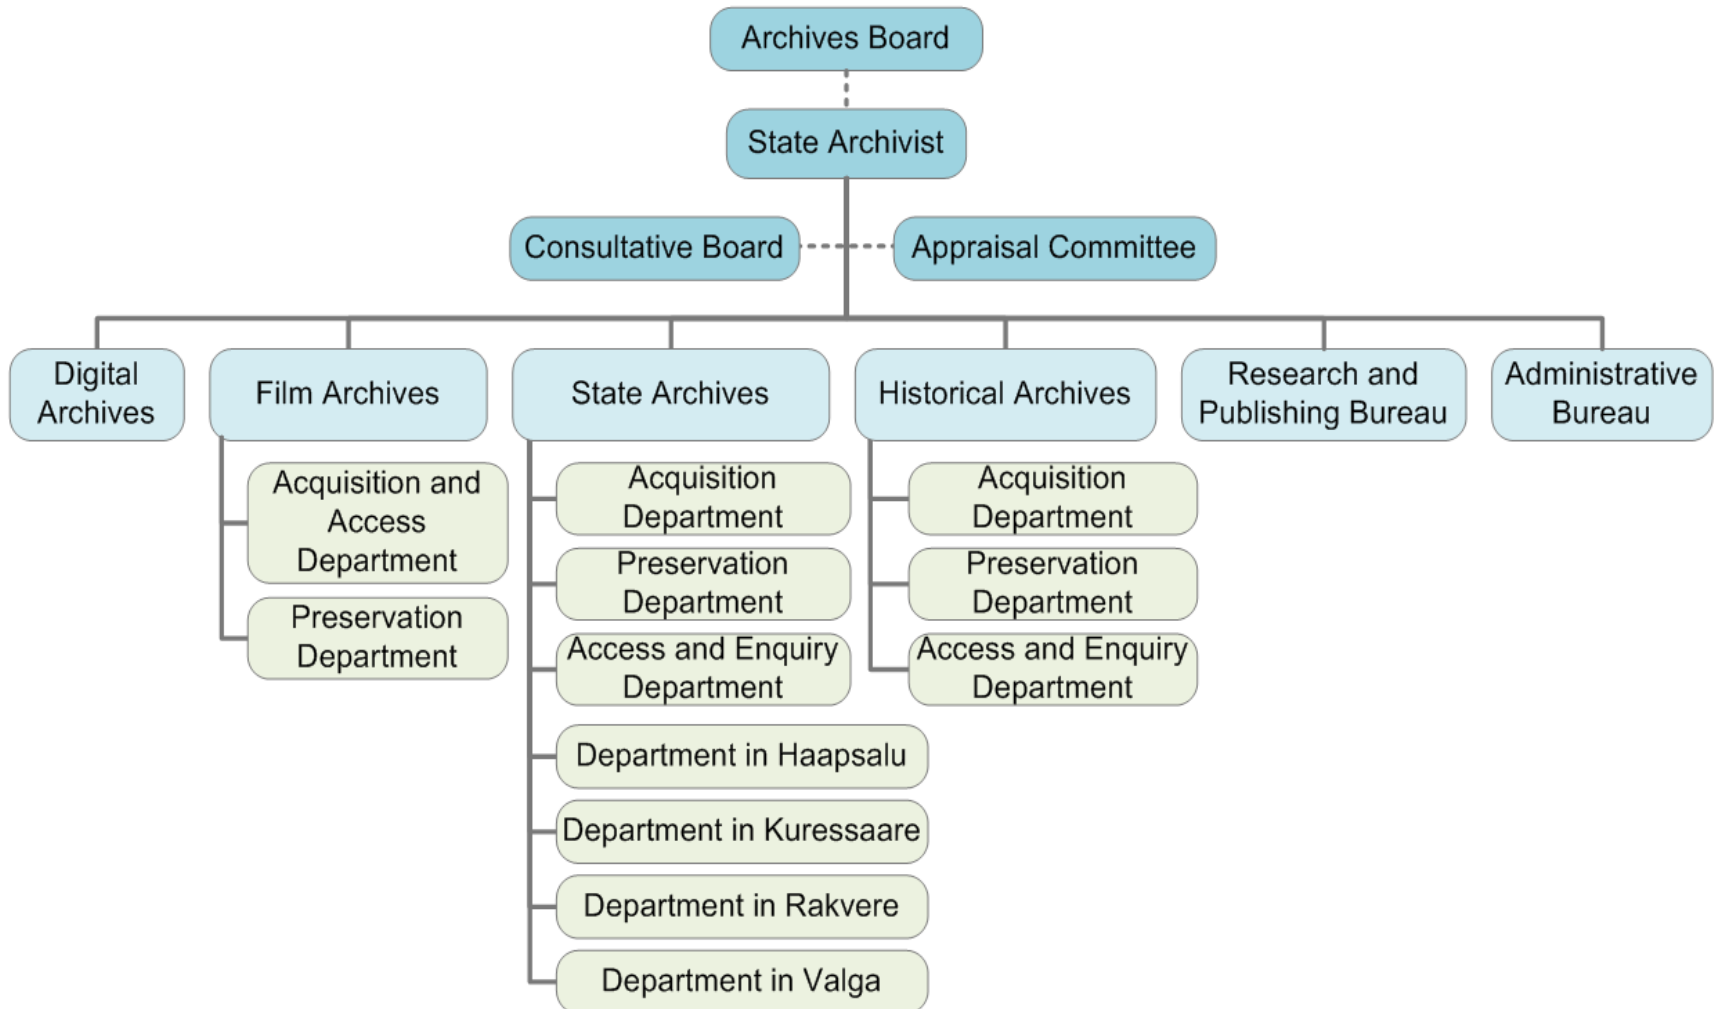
Archives Board

State Archivist

Consultative Board

Appraisal Committee

Digital Archives

Film Archives

Acquisition and Access Department

Preservation Department

State Archives

Acquisition Department

Preservation Department

Access and Enquiry Department

Department in Haapsalu

Department in Kuressaare

Department in Rakvere

Department in Valga

Historical Archives

Acquisition Department

Preservation Department

Access and Enquiry Department

Research and Publishing Bureau

Administrative Bureau